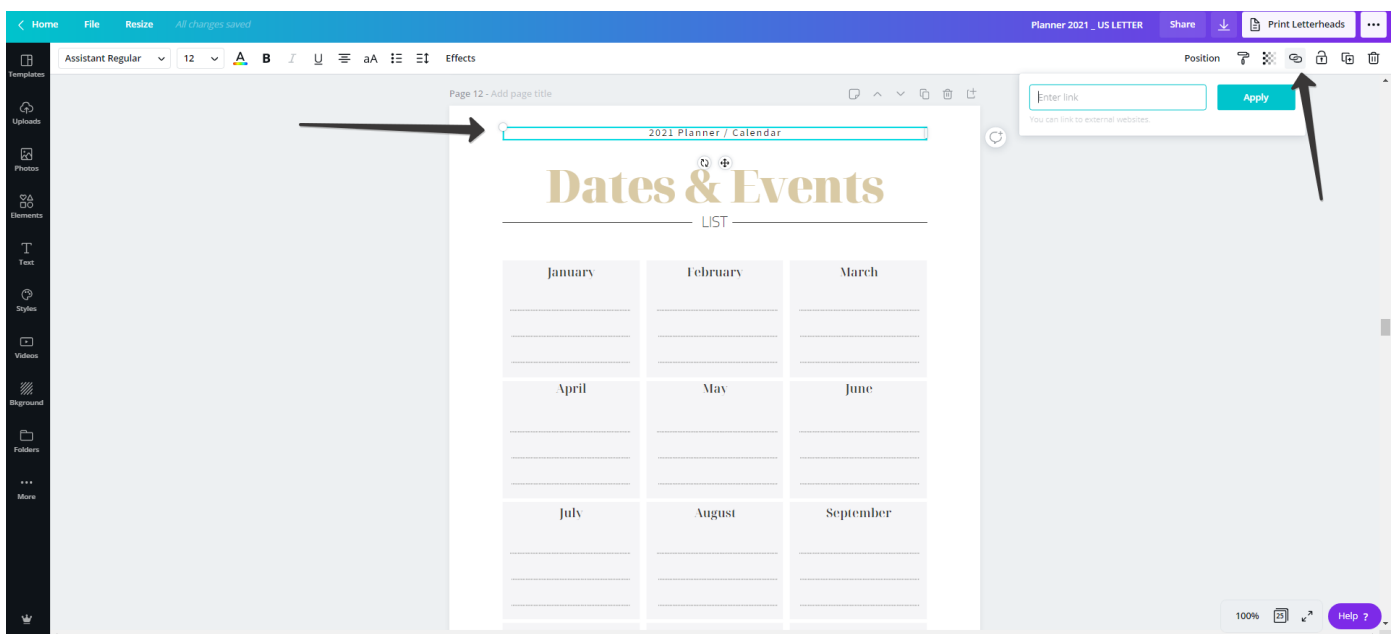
Home File Resize All changes saved

Planner 2021 _ US LETTER Share Print Letterheads ...

Assistant Regular 12 A B I U aA Effects

Position

Templates
Uploads
Photos
Elements
Text
Styles
Videos
Bkground
Folders
More

Page 12 - Add page title

Enter link Apply

You can link to external websites.

2021 Planner / Calendar

Dates & Events

LIST

| January | February | March |
|---|---|---|
| April | May | June |
| July | August | September |

100% 25 Help ?